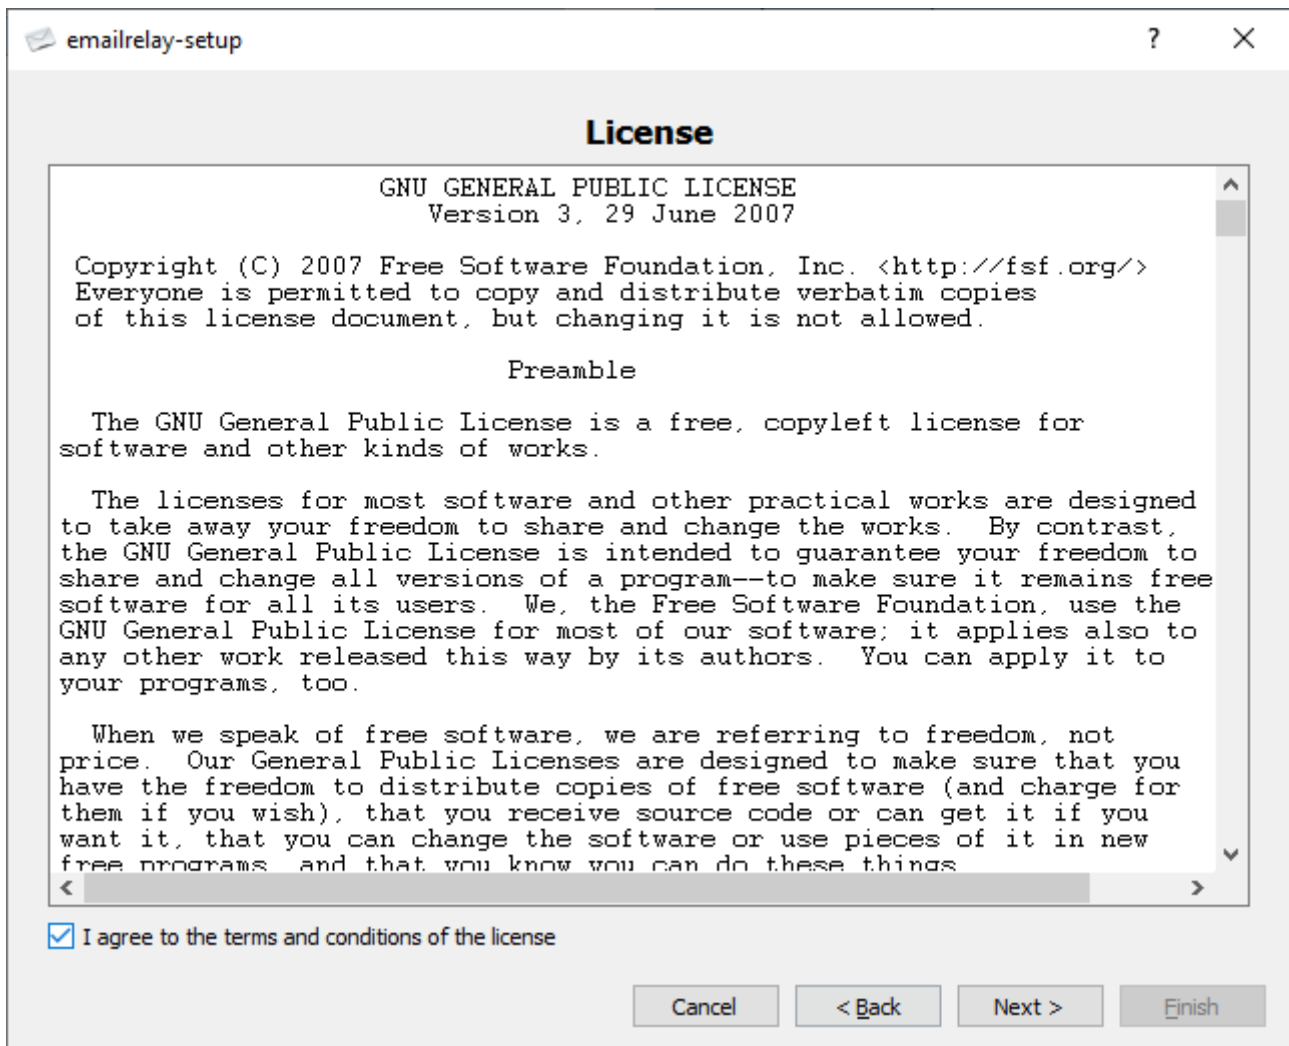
emailrelay-setup

?

License

GNU GENERAL PUBLIC LICENSE
Version 3, 29 June 2007

Copyright (C) 2007 Free Software Foundation, Inc. <http://fsf.org/>
Everyone is permitted to copy and distribute verbatim copies of this license document, but changing it is not allowed.

Preamble

The GNU General Public License is a free, copyleft license for software and other kinds of works.

The licenses for most software and other practical works are designed to take away your freedom to share and change the works. By contrast, the GNU General Public License is intended to guarantee your freedom to share and change all versions of a program--to make sure it remains free software for all its users. We, the Free Software Foundation, use the GNU General Public License for most of our software; it applies also to any other work released this way by its authors. You can apply it to your programs, too.

When we speak of free software, we are referring to freedom, not price. Our General Public Licenses are designed to make sure that you have the freedom to distribute copies of free software (and charge for them if you wish), that you receive source code or can get it if you want it, that you can change the software or use pieces of it in new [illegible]

I agree to the terms and conditions of the license

Cancel

< Back

Next >

Finish